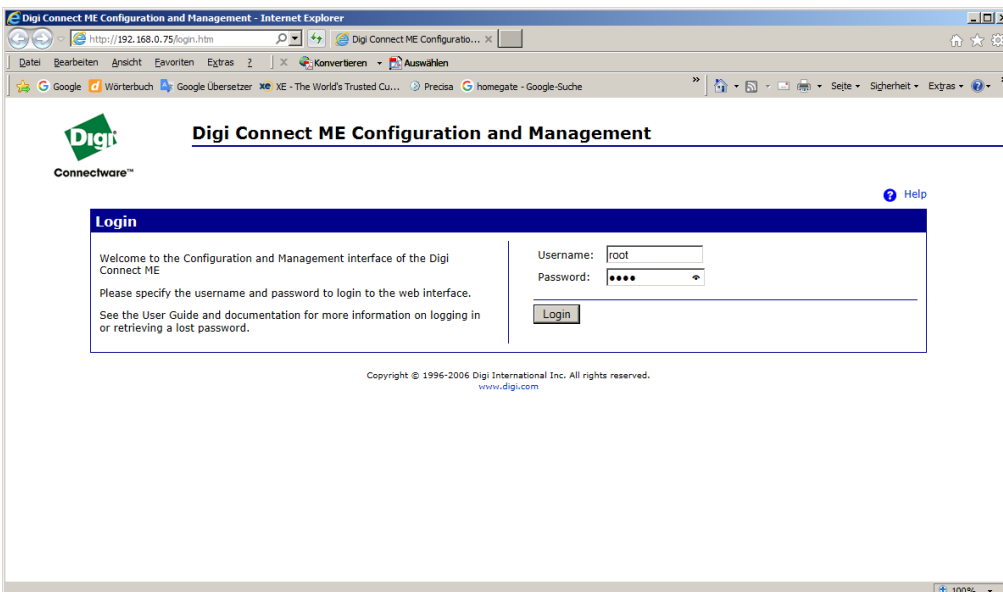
Digi Connect ME Configuration and Management - Internet Explorer

http://192.168.0.75/login.htm

Digi Connect ME Configuratio...

Datei Bearbeiten Ansicht Favoriten Extras ?

Konvertieren Auswählen

Google Wörterbuch Google Übersetzer XE - The World's Trusted Cu... Precisa homegate - Google-Suche

Seite Sicherheit Extras

Digi

Connectware™

Digi Connect ME Configuration and Management

Help

Login

Welcome to the Configuration and Management interface of the Digi Connect ME

Please specify the username and password to login to the web interface.

See the User Guide and documentation for more information on logging in or retrieving a lost password.

Username: root

Password: ••••

Login

Copyright © 1996-2006 Digi International Inc. All rights reserved.
www.digi.com

100%